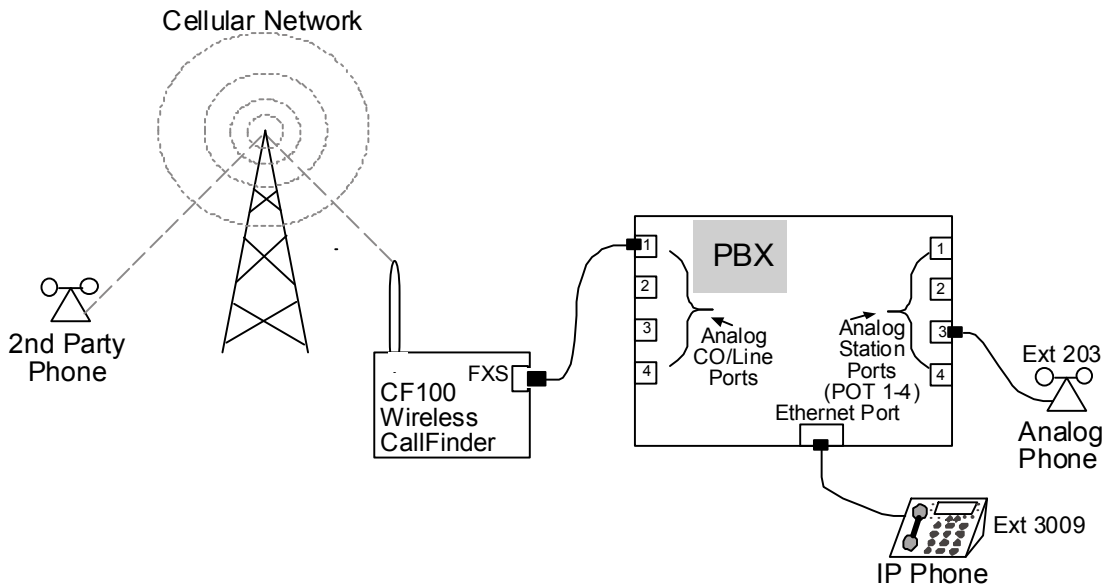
Cellular Network

2nd Party Phone

CF100 Wireless CallFinder

FXS

PBX

1
2
3
4

Analog CO/Line Ports

Analog Station Ports (POT 1-4)

1
2
3
4

Ethernet Port

Ext 203

Analog Phone

Ext 3009

IP Phone